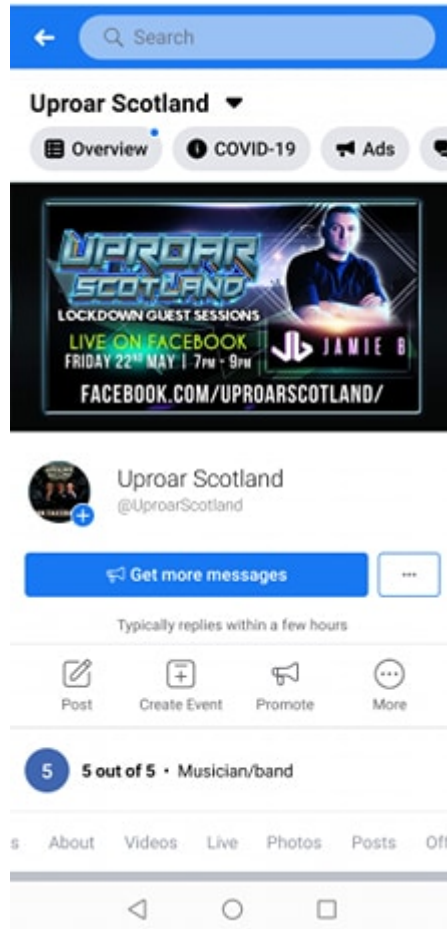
Search

Uproar Scotland

Overview COVID-19 Ads

UPROAR SCOTLAND
LOCKDOWN GUEST SESSIONS
LIVE ON FACEBOOK
FRIDAY $22^{ND}$ MAY | 7PM - 9PM
JAMIE B
FACEBOOK.COM/UPROARSCOTLAND/

Uproar Scotland
@UproarScotland

Get more messages

...

Typically replies within a few hours

Post Create Event Promote More

5 5 out of 5 • Musician/band

s About Videos Live Photos Posts Of